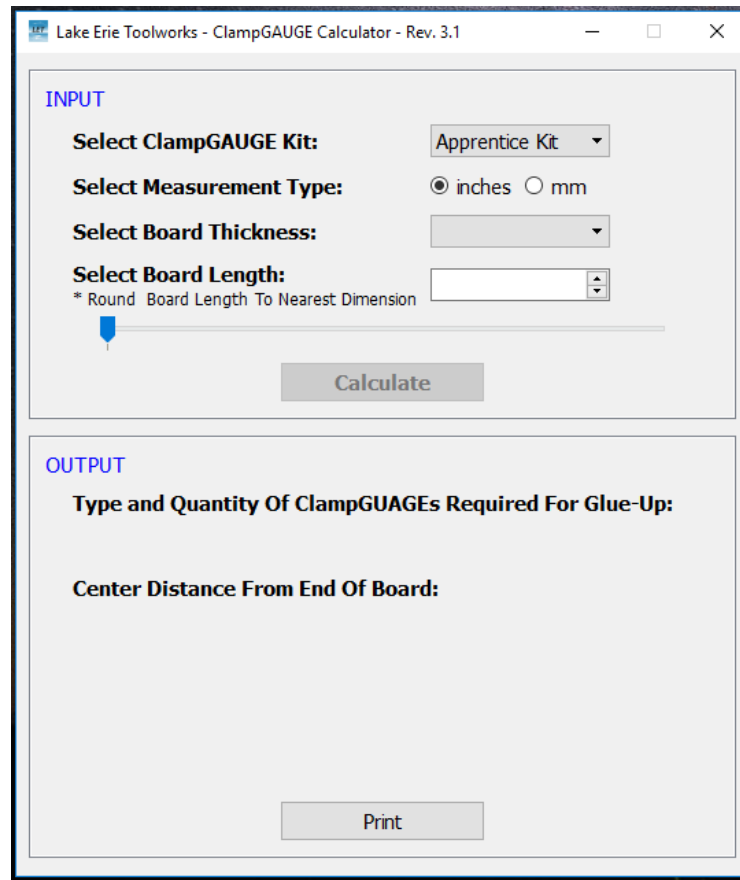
Lake Erie Toolworks - ClampGAUGE Calculator - Rev. 3.1

INPUT

Select ClampGAUGE Kit: Apprentice Kit

Select Measurement Type: inches mm

Select Board Thickness:

Select Board Length:
* Round Board Length To Nearest Dimension

Calculate

OUTPUT

Type and Quantity Of ClampGUAGEs Required For Glue-Up:

Center Distance From End Of Board:

Print